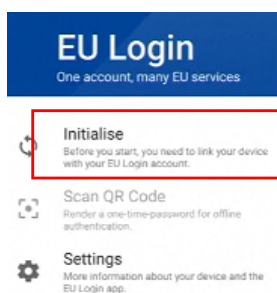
EU Login
One account, many EU services

Initialise
Before you start, you need to link your device with your EU Login account.

Scan QR Code
Render a one-time-password for offline authentication.

Settings
More information about your device and the EU Login app.